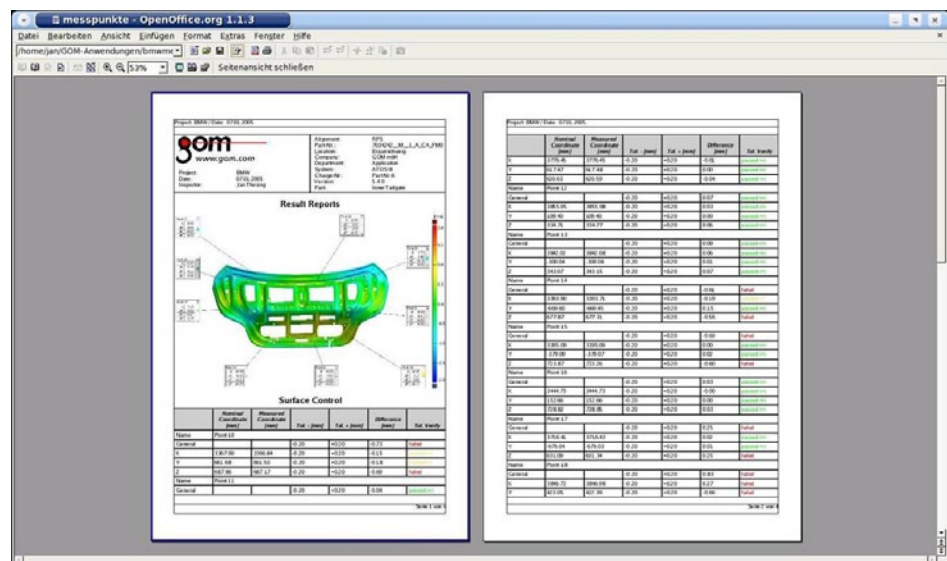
messpunkte - OpenOffice.org 1.1.3

Datei Bearbeiten Ansicht Einfügen Format Extras Fenster Hilfe

/home/jan/GOM-Anwendungen/bmwme

53%

Seitenansicht schließen

Project: BMW / Date: 07.01.2005

gom
www.gom.com

Project: BMW
Date: 07.01.2005
Inspector: Jan Thesing

Alignment: RPS
Part No.: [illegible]
Location: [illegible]
Company: GOM mbH
Department: Application
System: ATOS III
Charge Nr.: Part No. 6
Version: 5.4.0
Part: Inner Tailgate

Result Reports

Surface Control

| | Nominal Coordinate [mm] | Measured Coordinate [mm] | Tol - [mm] | Tol + [mm] | Difference [mm] | Tol. Verify |
|---|---|---|---|---|---|---|
| Name | Point 10 | | | | | |
| General | | | -0.20 | +0.20 | -0.73 | failed |
| X | 1367.00 | 1366.84 | -0.20 | +0.20 | -0.15 | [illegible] |
| Y | 861.68 | 861.50 | -0.20 | +0.20 | -0.18 | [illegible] |
| Z | 887.80 | 887.17 | -0.20 | +0.20 | -0.60 | failed |
| Name | Point 11 | | | | | |
| General | | | -0.20 | +0.20 | 0.08 | passed |

Seite 1 von 6

Project: BMW / Date: 07.01.2005

| | Nominal Coordinate [mm] | Measured Coordinate [mm] | Tol - [mm] | Tol + [mm] | Difference [mm] | Tol. Verify |
|---|---|---|---|---|---|---|
| X | 1776.45 | 1776.45 | -0.20 | +0.20 | -0.01 | passed |
| Y | 617.47 | 617.48 | -0.20 | +0.20 | 0.00 | passed |
| Z | 920.63 | 920.59 | -0.20 | +0.20 | -0.04 | passed |
| Name | Point 12 | | | | | |
| General | | | -0.20 | +0.20 | 0.07 | passed |
| X | 1883.05 | 1883.08 | -0.20 | +0.20 | 0.03 | passed |
| Y | 109.40 | 109.40 | -0.20 | +0.20 | 0.00 | passed |
| Z | 334.71 | 334.77 | -0.20 | +0.20 | 0.06 | passed |
| Name | Point 13 | | | | | |
| General | | | -0.20 | +0.20 | 0.00 | passed |
| X | 1982.02 | 1982.08 | -0.20 | +0.20 | 0.06 | passed |
| Y | -308.04 | -308.06 | -0.20 | +0.20 | 0.01 | passed |
| Z | 343.07 | 343.15 | -0.20 | +0.20 | 0.07 | passed |
| Name | Point 14 | | | | | |
| General | | | -0.20 | +0.20 | -0.06 | failed |
| X | 1393.90 | 1393.71 | -0.20 | +0.20 | -0.18 | passed |
| Y | 469.60 | 469.45 | -0.20 | +0.20 | 0.15 | passed |
| Z | 677.87 | 677.31 | -0.20 | +0.20 | -0.56 | failed |
| Name | Point 15 | | | | | |
| General | | | -0.20 | +0.20 | -0.60 | failed |
| X | 1305.00 | 1305.00 | -0.20 | +0.20 | 0.00 | passed |
| Y | 379.00 | 379.07 | -0.20 | +0.20 | 0.02 | passed |
| Z | 723.87 | 723.26 | -0.20 | +0.20 | -0.60 | failed |
| Name | Point 16 | | | | | |
| General | | | -0.20 | +0.20 | 0.03 | passed |
| X | 1444.75 | 1444.73 | -0.20 | +0.20 | -0.00 | passed |
| Y | 152.66 | 152.66 | -0.20 | +0.20 | 0.00 | passed |
| Z | 728.82 | 728.85 | -0.20 | +0.20 | 0.03 | passed |
| Name | Point 17 | | | | | |
| General | | | -0.20 | +0.20 | 0.21 | failed |
| X | 1716.41 | 1716.43 | -0.20 | +0.20 | 0.02 | passed |
| Y | -676.04 | -676.03 | -0.20 | +0.20 | 0.00 | passed |
| Z | 831.09 | 831.34 | -0.20 | +0.20 | 0.21 | failed |
| Name | Point 18 | | | | | |
| General | | | -0.20 | +0.20 | 0.83 | failed |
| X | 1846.72 | 1846.99 | -0.20 | +0.20 | 0.27 | failed |
| Y | 403.05 | 402.30 | -0.20 | +0.20 | -0.66 | failed |

Seite 2 von 6